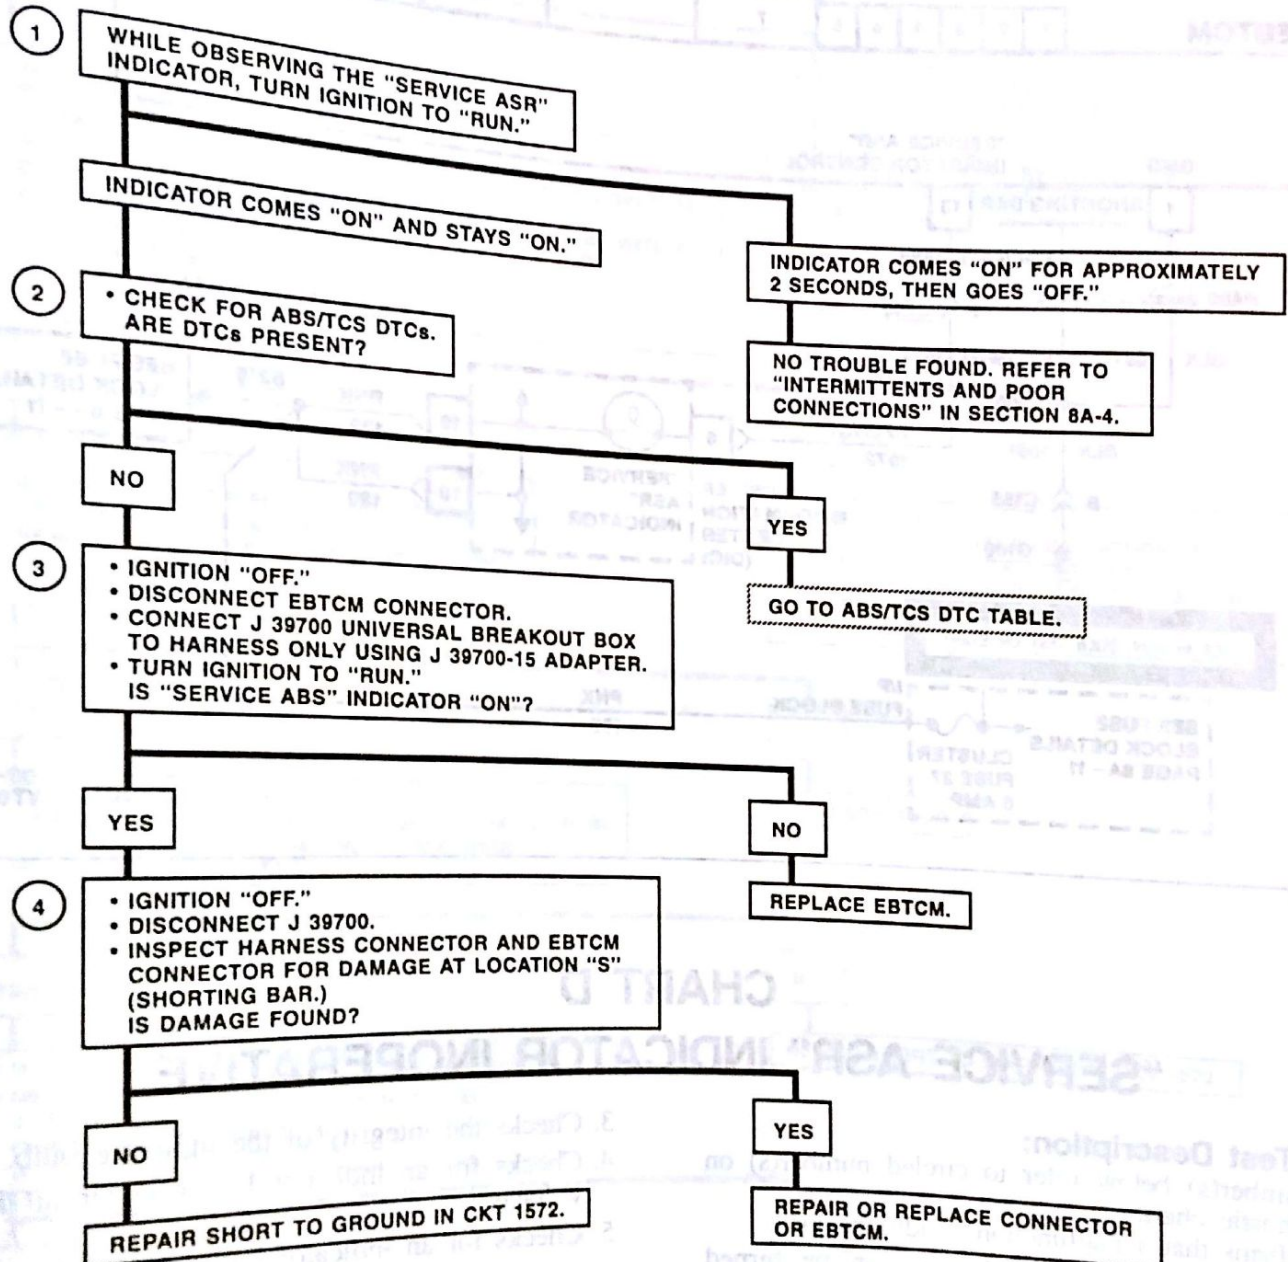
1

WHILE OBSERVING THE "SERVICE ASR" INDICATOR, TURN IGNITION TO "RUN."

INDICATOR COMES "ON" AND STAYS "ON."

INDICATOR COMES "ON" FOR APPROXIMATELY 2 SECONDS, THEN GOES "OFF."

NO TROUBLE FOUND. REFER TO "INTERMITTENTS AND POOR CONNECTIONS" IN SECTION 8A-4.

2

• CHECK FOR ABS/TCS DTCs. ARE DTCs PRESENT?

NO

YES

GO TO ABS/TCS DTC TABLE.

3

• IGNITION "OFF."
• DISCONNECT EBTCM CONNECTOR.
• CONNECT J 39700 UNIVERSAL BREAKOUT BOX TO HARNESS ONLY USING J 39700-15 ADAPTER.
• TURN IGNITION TO "RUN."
IS "SERVICE ABS" INDICATOR "ON"?

YES

NO

REPLACE EBTCM.

4

• IGNITION "OFF."
• DISCONNECT J 39700.
• INSPECT HARNESS CONNECTOR AND EBTCM CONNECTOR FOR DAMAGE AT LOCATION "S" (SHORTING BAR.)
IS DAMAGE FOUND?

NO

YES

REPAIR SHORT TO GROUND IN CKT 1572.

REPAIR OR REPLACE CONNECTOR OR EBTCM.